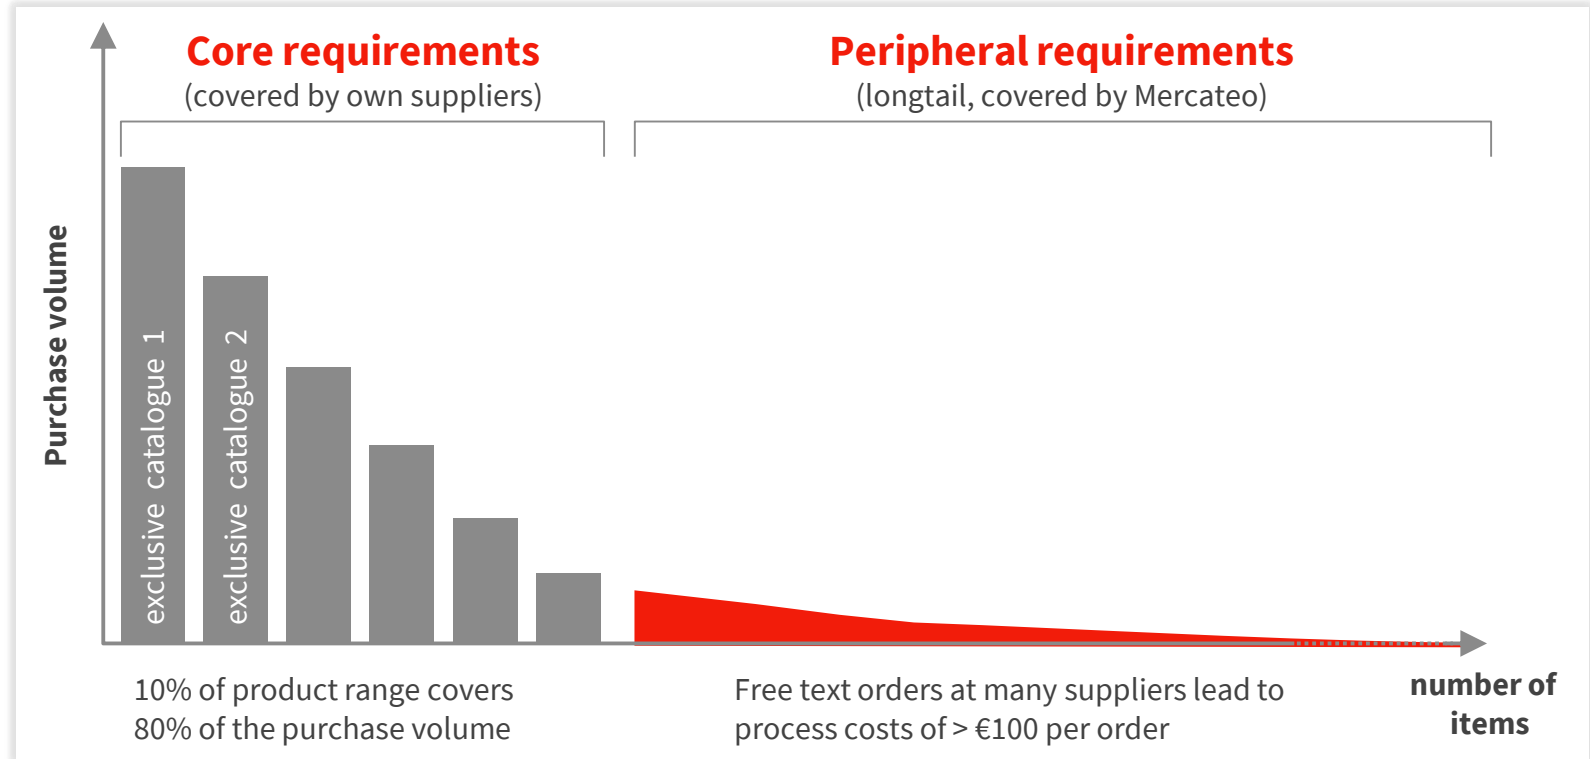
Core requirements
(covered by own suppliers)

Peripheral requirements
(longtail, covered by Mercateo)

Purchase volume

exclusive catalogue 1

exclusive catalogue 2

10% of product range covers 80% of the purchase volume

Free text orders at many suppliers lead to process costs of > €100 per order

number of items